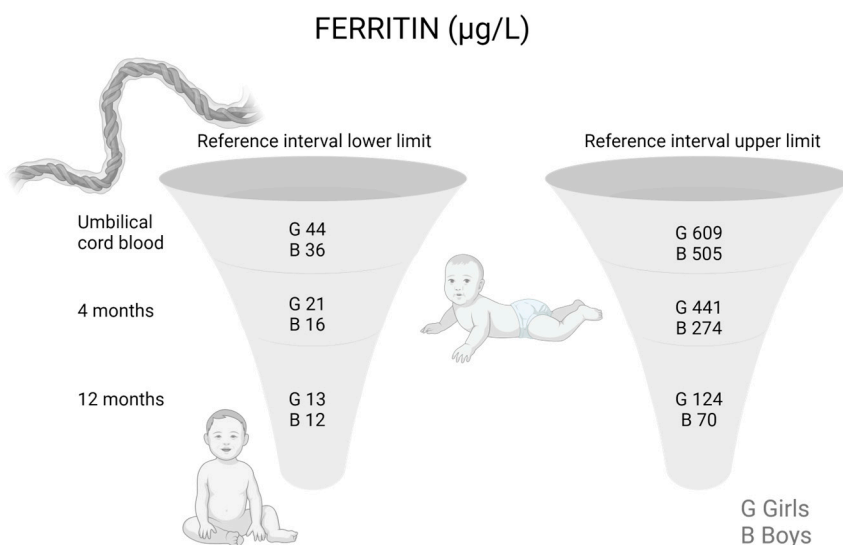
FERRITIN (µg/L)

Reference interval lower limit

Reference interval upper limit

Umbilical cord blood

G 44
B 36

G 609
B 505

4 months

G 21
B 16

G 441
B 274

12 months

G 13
B 12

G 124
B 70

G Girls
B Boys